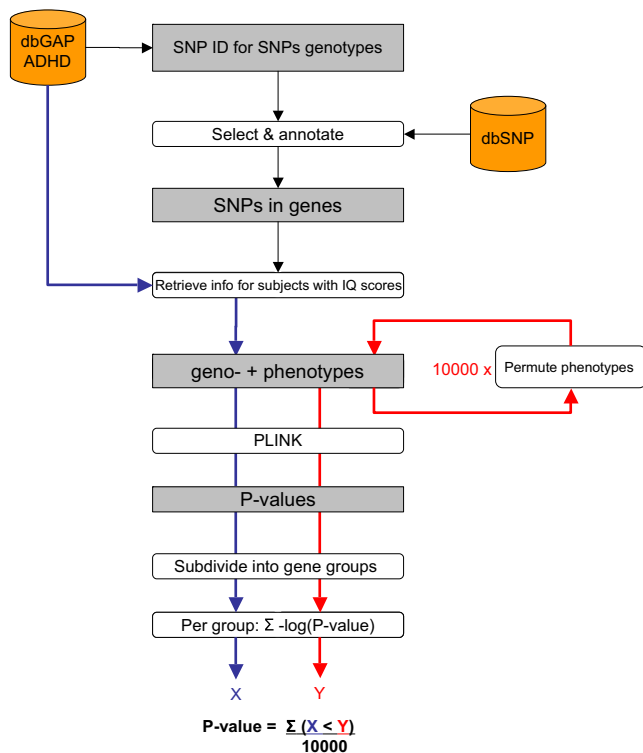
dbGAP ADHD

SNP ID for SNPs genotypes

Select & annotate

dbSNP

SNPs in genes

Retrieve info for subjects with IQ scores

10000 x

Permute phenotypes

geno- + phenotypes

PLINK

P-values

Subdivide into gene groups

Per group: $\Sigma$ -log(P-value)

X

Y

P-value = $\frac{\Sigma (X < Y)}{10000}$